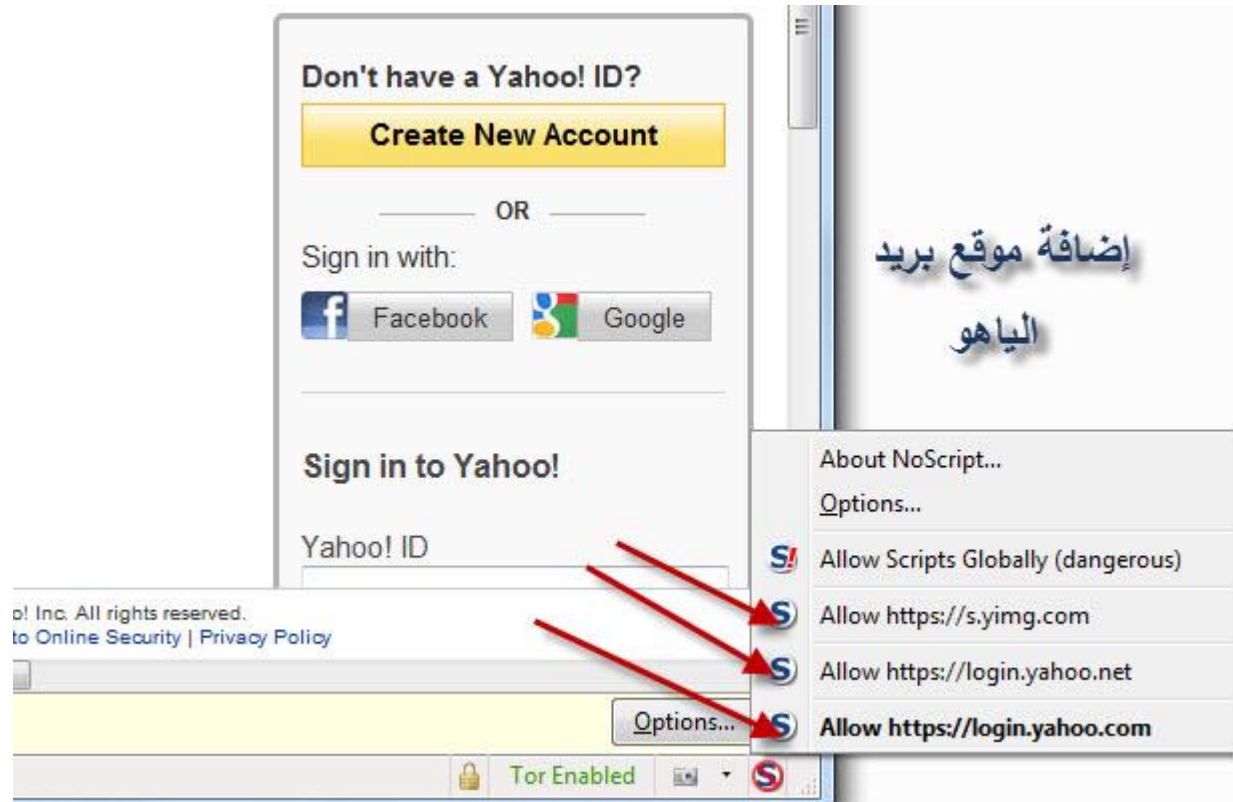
Don't have a Yahoo! ID?

Create New Account

OR

Sign in with:

Facebook

Google

Sign in to Yahoo!

Yahoo! ID

o! Inc. All rights reserved.
to Online Security | Privacy Policy

Options...

Tor Enabled

إضافة موقع بريد الياهو

About NoScript...
Options...
Allow Scripts Globally (dangerous)
Allow https://s.yimg.com
Allow https://login.yahoo.net
Allow https://login.yahoo.com